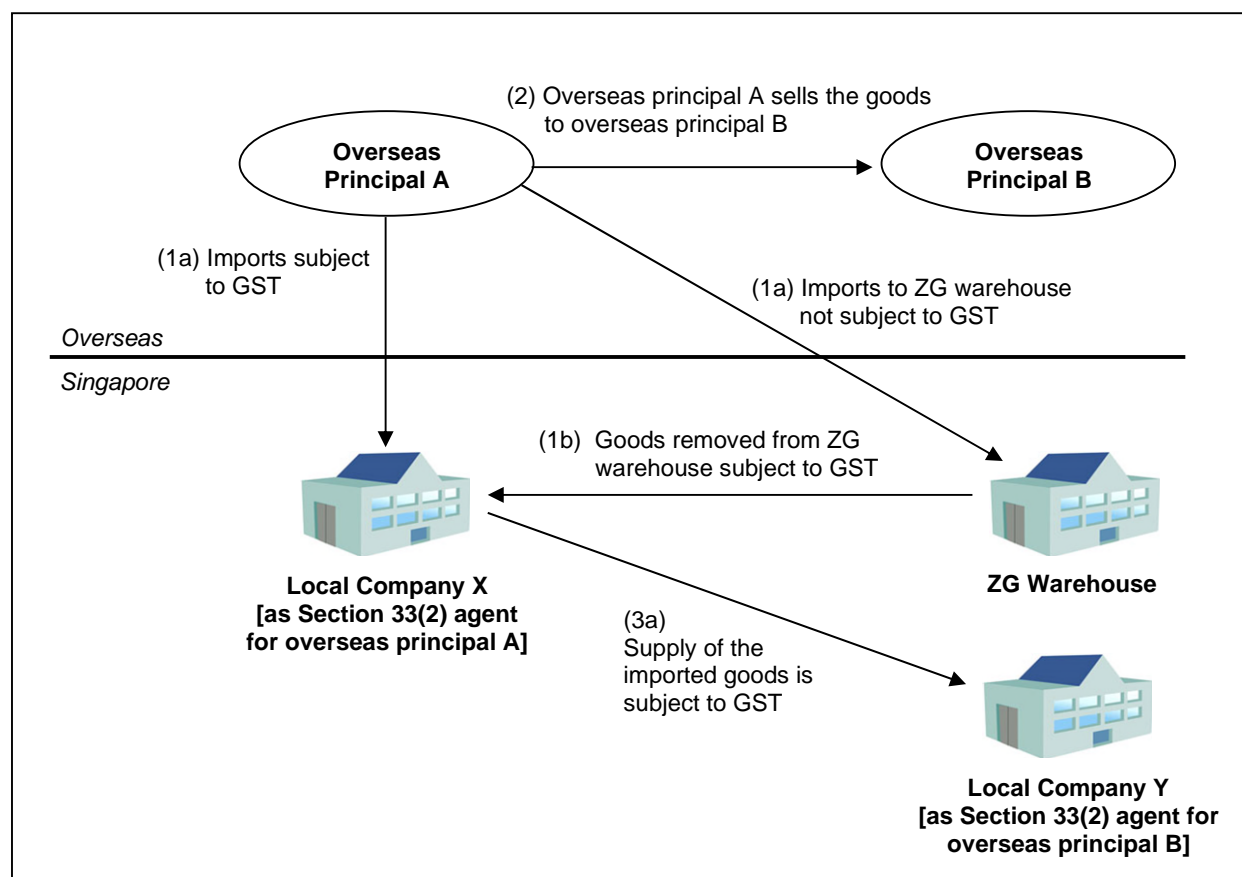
(2) Overseas principal A sells the goods to overseas principal B

Overseas Principal A

Overseas Principal B

(1a) Imports subject to GST

(1a) Imports to ZG warehouse not subject to GST

Overseas

Singapore

(1b) Goods removed from ZG warehouse subject to GST

Local Company X [as Section 33(2) agent for overseas principal A]

ZG Warehouse

(3a) Supply of the imported goods is subject to GST

Local Company Y [as Section 33(2) agent for overseas principal B]